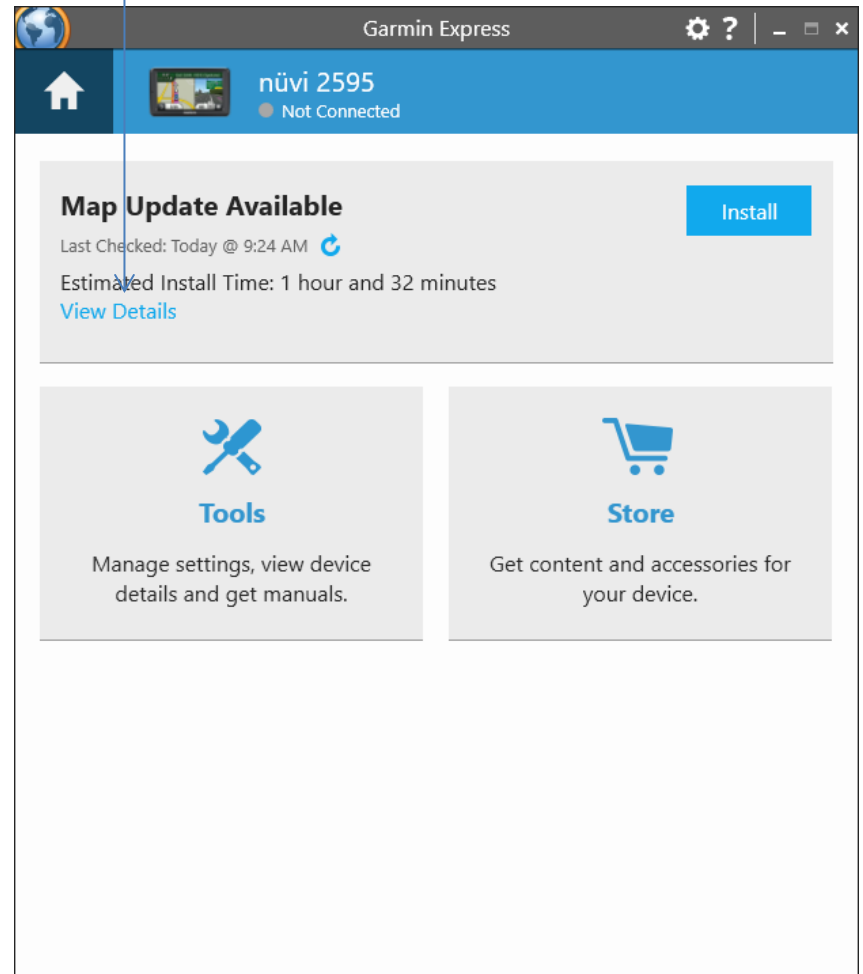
Garmin Express

?

nüvi 2595
Not Connected

Map Update Available
Last Checked: Today @ 9:24 AM
Estimated Install Time: 1 hour and 32 minutes
View Details

Install

Tools
Manage settings, view device details and get manuals.

Store
Get content and accessories for your device.